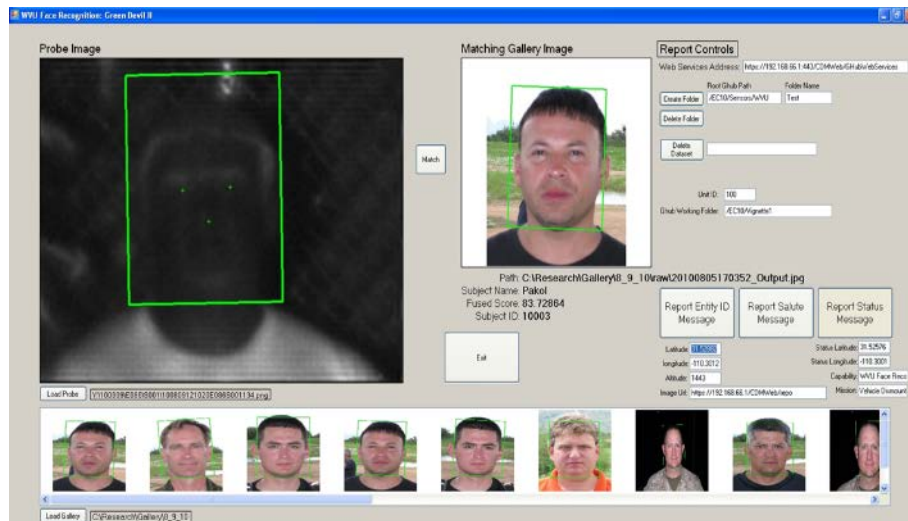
WVU Face Recognition: Green Devil II

Probe Image

Match

Matching Gallery Image

Report Controls

Web Services Address: https://192.168.66.1:443/C2MWeb/GHubWebServices

Root Ghub Path

Folder Name

Create Folder

/EC10/Sensors/WVU

Test

Delete Folder

Delete Dataset

Unit ID: 100

Ghub Working Folder: /EC10/Vignette1

Path: C:\Research\Gallery\8_9_10\raw\20100805170352_Output.jpg
Subject Name: Pakol
Fused Score: 83.72864
Subject ID: 10003

Report Entity ID Message

Report Salute Message

Report Status Message

Exit

Latitude: 31.52555

longitude: -110.3012

Altitude: 1443

Image Url: https://192.168.66.1/C2MWeb/repo

Status Latitude: 31.52576

Status Longitude: -110.3001

Capability: WVU Face Reco

Mission: Vehicle Dismount

Load Probe

Y\100339\E0\E0\E0661\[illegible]134.png

Load Gallery

C:\Research\Gallery\8_9_10